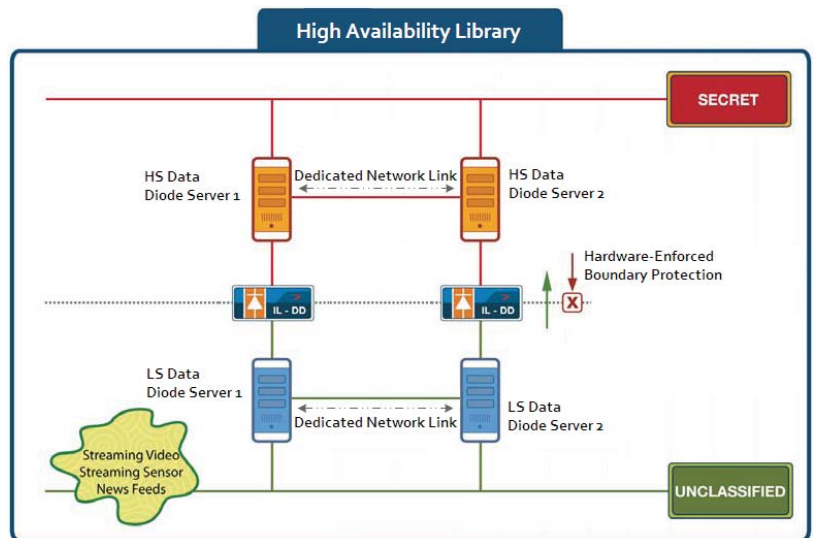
High Availability Library

SECRET

HS Data Diode Server 1

Dedicated Network Link

HS Data Diode Server 2

Hardware-Enforced Boundary Protection

IL - DD

IL - DD

X

LS Data Diode Server 1

Dedicated Network Link

LS Data Diode Server 2

Streaming Video Streaming Sensor News Feeds

UNCLASSIFIED